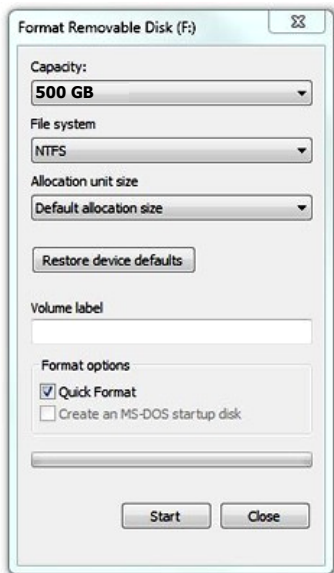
Format Removable Disk (F:)

Capacity:

500 GB

File system

NTFS

Allocation unit size

Default allocation size

Restore device defaults

Volume label

Format options

Quick Format

Create an MS-DOS startup disk

Start

Close